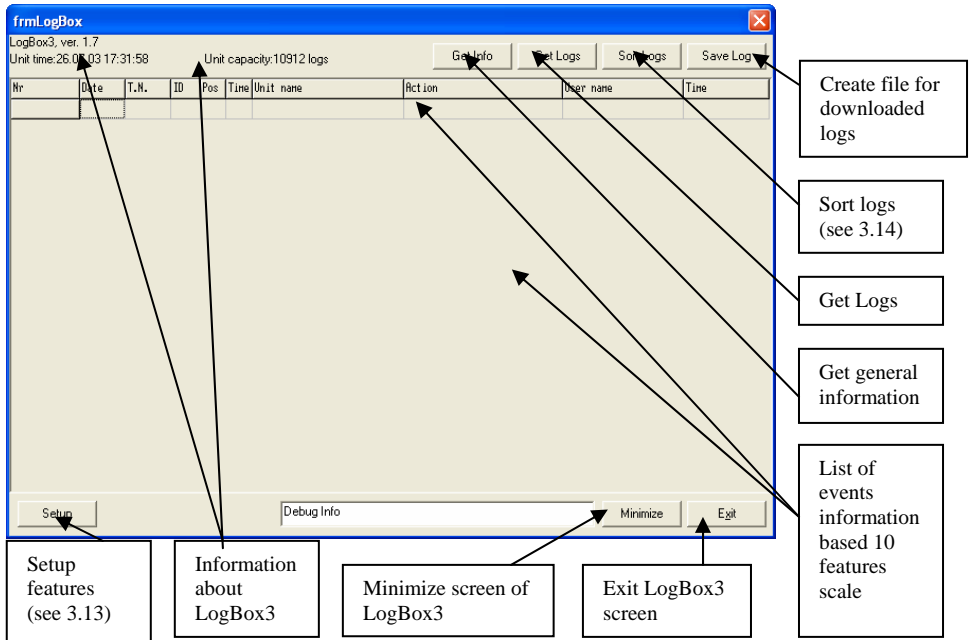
frmLogBox

LogBox3, ver. 1.7
Unit time:26.0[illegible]03 17:31:58

Unit capacity:10912 logs

Get Info | Get Logs | Sort Logs | Save Log

| Nr | Date | T.N. | ID | Pos | Time | Unit name | Action | User name | Time |
|---|---|---|---|---|---|---|---|---|---|
| | | | | | | | | | |

Setup

Debug Info

Minimize

Exit

Create file for downloaded logs

Sort logs (see 3.14)

Get Logs

Get general information

List of events information based 10 features scale

Setup features (see 3.13)

Information about LogBox3

Minimize screen of LogBox3

Exit LogBox3 screen